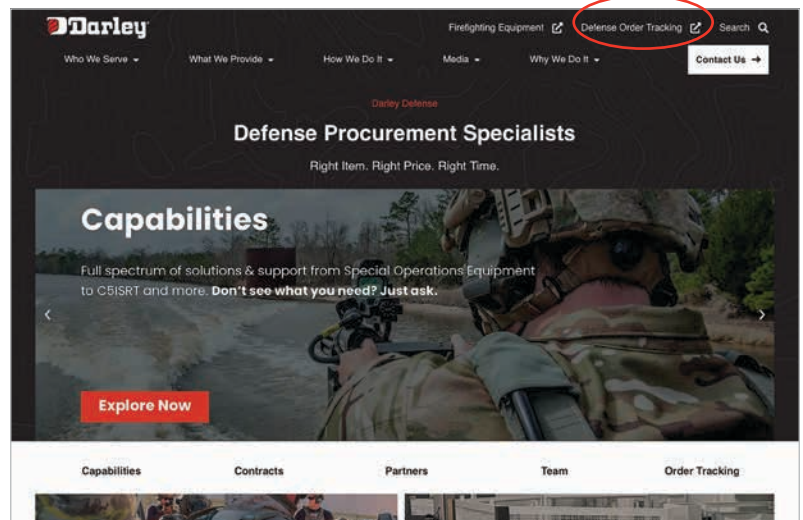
Darley

Firefighting Equipment Defense Order Tracking Search

Who We Serve What We Provide How We Do It Media Why We Do It Contact Us →

Darley Defense

Defense Procurement Specialists

Right Item. Right Price. Right Time.

Capabilities

Full spectrum of solutions & support from Special Operations Equipment to C5ISRT and more. **Don't see what you need? Just ask.**

Explore Now

Capabilities Contracts Partners Team Order Tracking